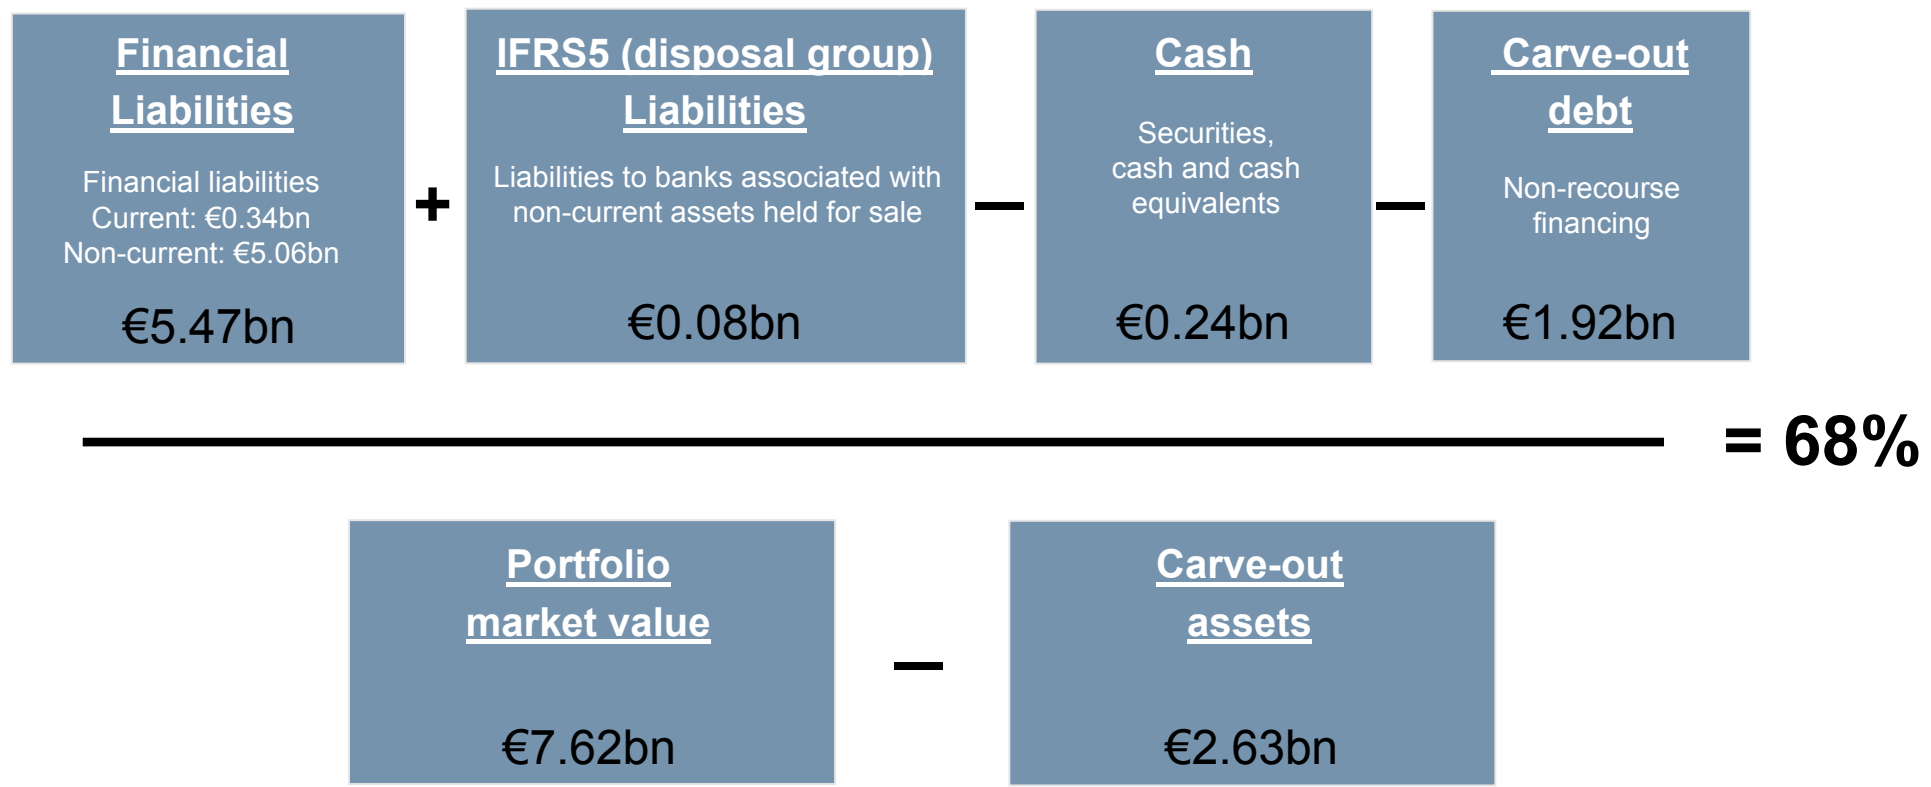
Financial Liabilities

Financial liabilities
Current: €0.34bn
Non-current: €5.06bn

€5.47bn

+

IFRS5 (disposal group) Liabilities

Liabilities to banks associated with non-current assets held for sale

€0.08bn

–

Cash

Securities, cash and cash equivalents

€0.24bn

–

Carve-out debt

Non-recourse financing

€1.92bn

= 68%

Portfolio market value

€7.62bn

–

Carve-out assets

€2.63bn